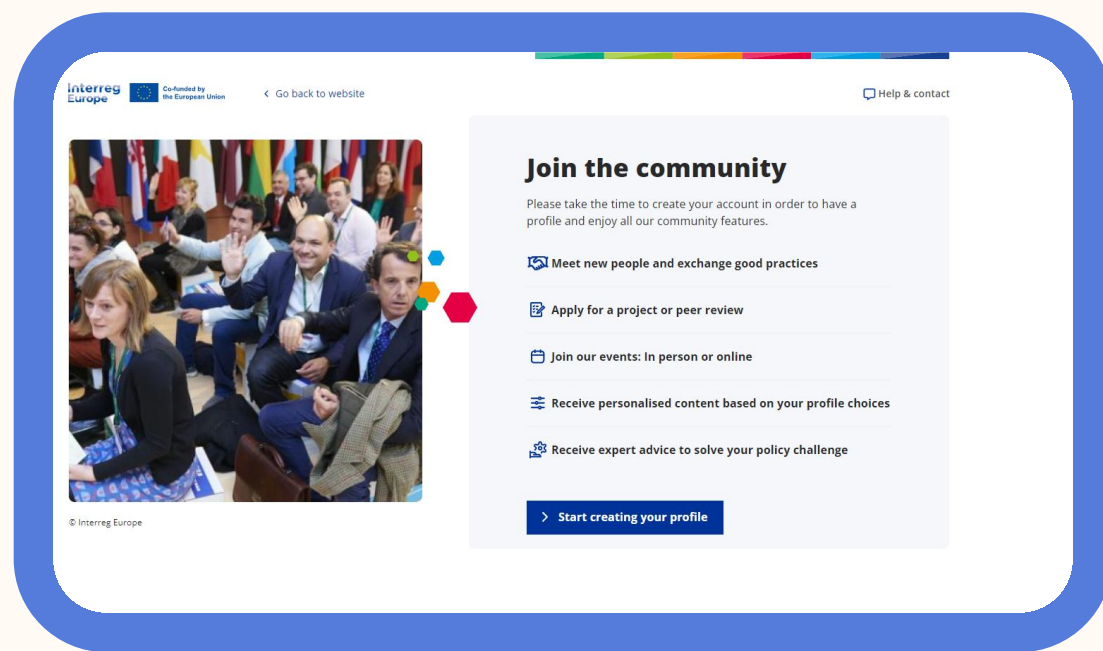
Interreg Europe

Co-funded by the European Union

Go back to website

Help & contact

Join the community

Please take the time to create your account in order to have a profile and enjoy all our community features.

Meet new people and exchange good practices

Apply for a project or peer review

Join our events: In person or online

Receive personalised content based on your profile choices

Receive expert advice to solve your policy challenge

Start creating your profile

© Interreg Europe